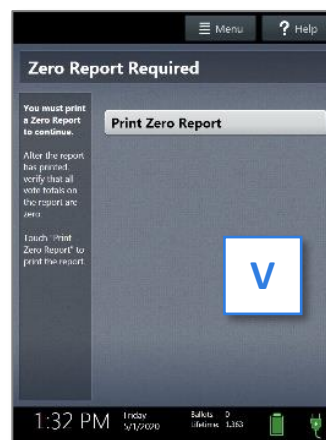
Menu
? Help

Zero Report Required

You must print a Zero Report to continue.

After the report has printed, verify that all vote totals on the report are zero.

Touch "Print Zero Report" to print the report.

Print Zero Report

V

1:32 PM
Friday 5/1/2020
Ballots 0
Lifetime 1,163